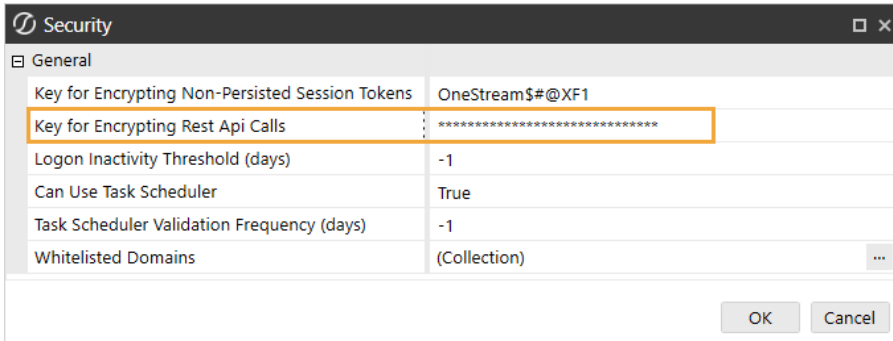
Security

⊟ General

| | |
|---|---|
| Key for Encrypting Non-Persisted Session Tokens | OneStream$#@XF1 |
| Key for Encrypting Rest Api Calls | ****************************** |
| Logon Inactivity Threshold (days) | -1 |
| Can Use Task Scheduler | True |
| Task Scheduler Validation Frequency (days) | -1 |
| Whitelisted Domains | (Collection) ... |

OK Cancel